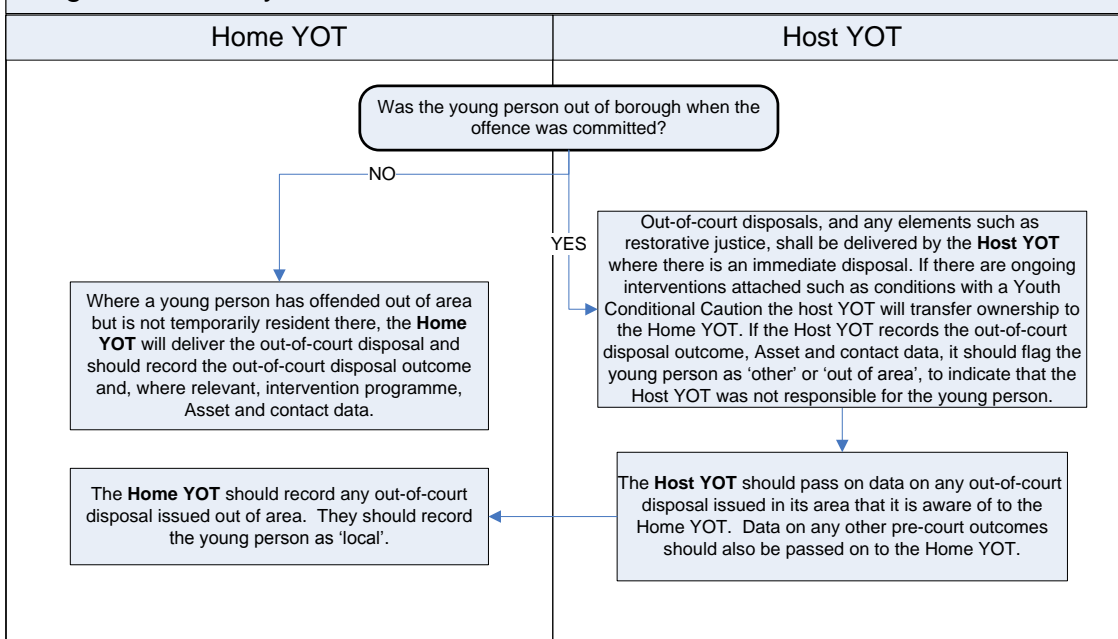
| Home YOT | Host YOT |
|---|---|

Was the young person out of borough when the offence was committed?

NO

YES

Out-of-court disposals, and any elements such as restorative justice, shall be delivered by the **Host YOT** where there is an immediate disposal. If there are ongoing interventions attached such as conditions with a Youth Conditional Caution the host YOT will transfer ownership to the Home YOT. If the Host YOT records the out-of-court disposal outcome, Asset and contact data, it should flag the young person as 'other' or 'out of area', to indicate that the Host YOT was not responsible for the young person.

Where a young person has offended out of area but is not temporarily resident there, the **Home YOT** will deliver the out-of-court disposal and should record the out-of-court disposal outcome and, where relevant, intervention programme, Asset and contact data.

The **Host YOT** should pass on data on any out-of-court disposal issued in its area that it is aware of to the Home YOT. Data on any other pre-court outcomes should also be passed on to the Home YOT.

The **Home YOT** should record any out-of-court disposal issued out of area. They should record the young person as 'local'.